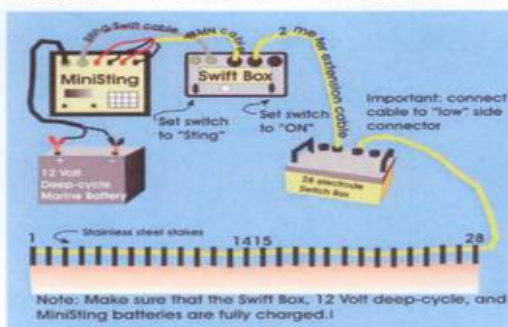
STG/Swift cable

MMN cable

2 m for extension cable

MiniSting

Swift Box

Set switch to "Sting"

Set switch to "ON"

Important: connect cable to "low" side connector

12 Volt Deep-cycle Marine Battery

28 electrode Switch Box

Stainless steel stakes

1

1415

28

Note: Make sure that the Swift Box, 12 Volt deep-cycle, and MiniSting batteries are fully charged.l